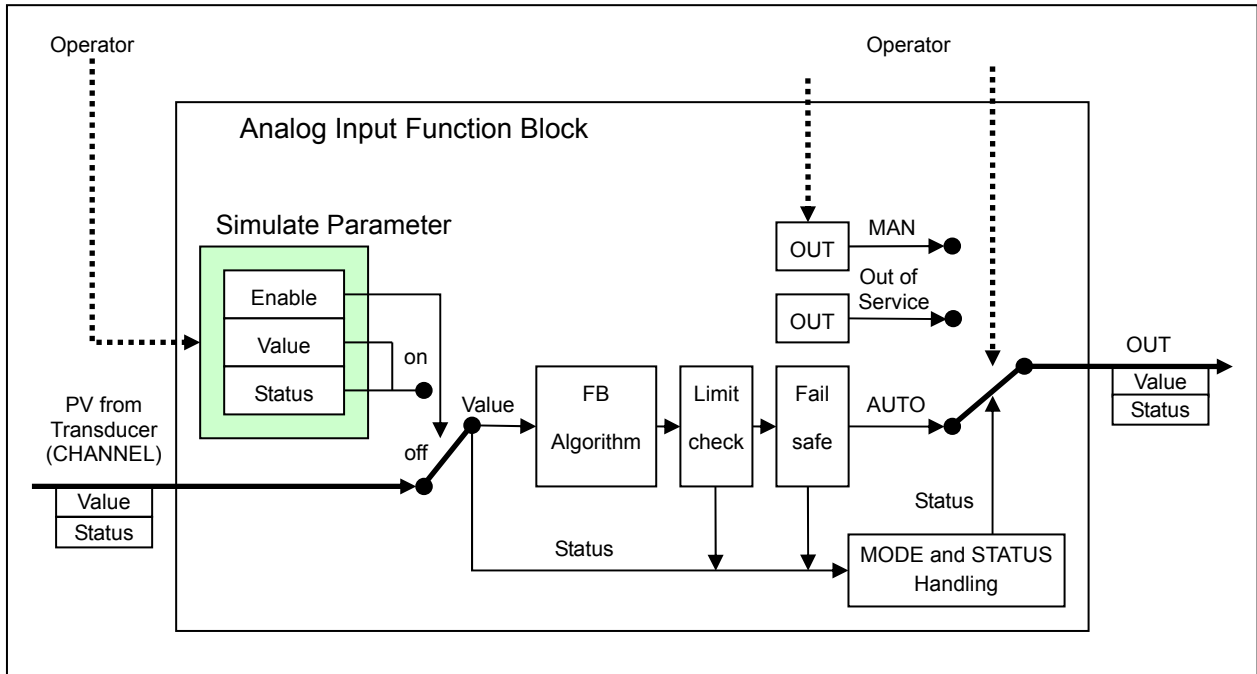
Operator

Operator

Analog Input Function Block

Simulate Parameter

Enable

Value

Status

on

OUT

MAN

OUT

Out of Service

OUT

Value

Status

PV from Transducer (CHANNEL)

Value

Status

off

Value

FB Algorithm

Limit check

Fail safe

AUTO

Status

Status

MODE and STATUS Handling